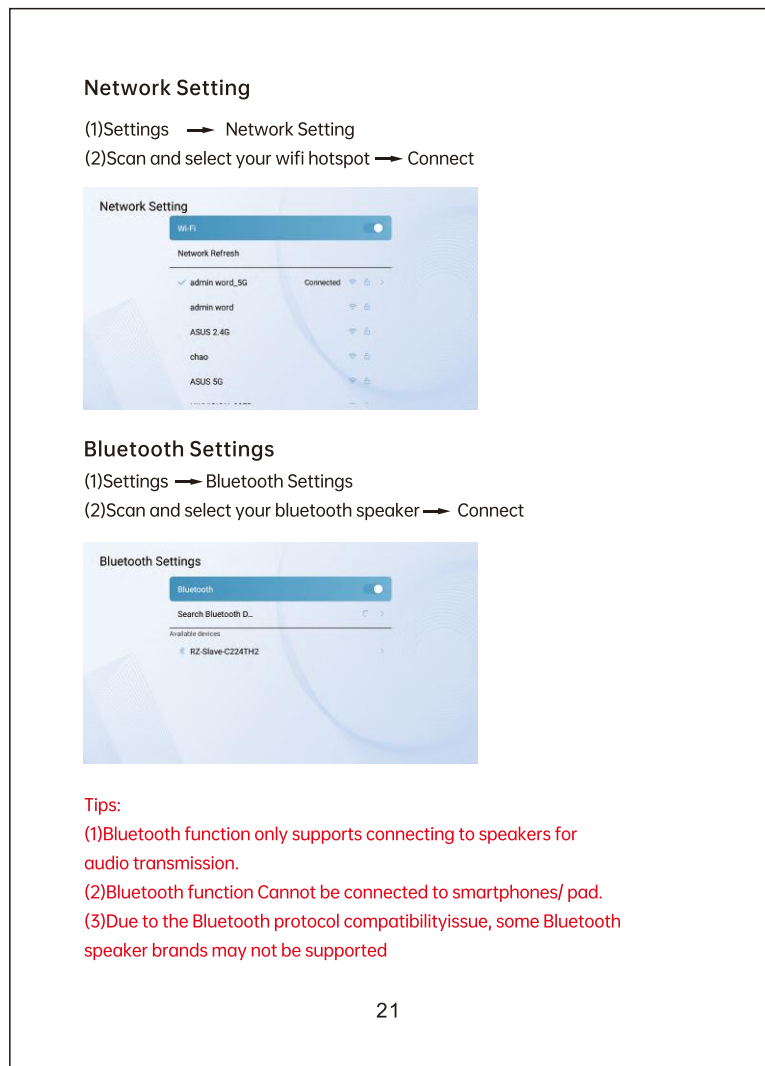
Network Setting

(1)Settings → Network Setting

(2)Scan and select your wifi hotspot → Connect

Network Setting

Wi-Fi

Network Refresh

admin word_5G Connected

admin word

ASUS 2.4G

chao

ASUS 5G

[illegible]

Bluetooth Settings

(1)Settings → Bluetooth Settings

(2)Scan and select your bluetooth speaker → Connect

Bluetooth Settings

Bluetooth

Search Bluetooth D...

Available devices

RZ-Slave-C224TH2

Tips:

(1)Bluetooth function only supports connecting to speakers for audio transmission.

(2)Bluetooth function Cannot be connected to smartphones/ pad.

(3)Due to the Bluetooth protocol compatibilityissue, some Bluetooth speaker brands may not be supported

21